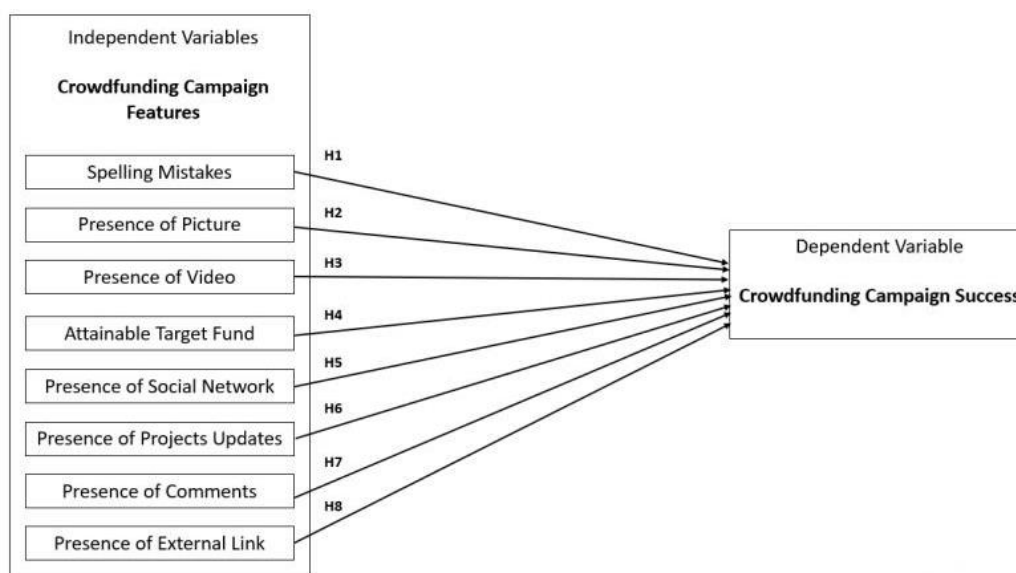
Independent Variables

**Crowdfunding Campaign Features**

Spelling Mistakes

Presence of Picture

Presence of Video

Attainable Target Fund

Presence of Social Network

Presence of Projects Updates

Presence of Comments

Presence of External Link

H1

H2

H3

H4

H5

H6

H7

H8

Dependent Variable

**Crowdfunding Campaign Succes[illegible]**